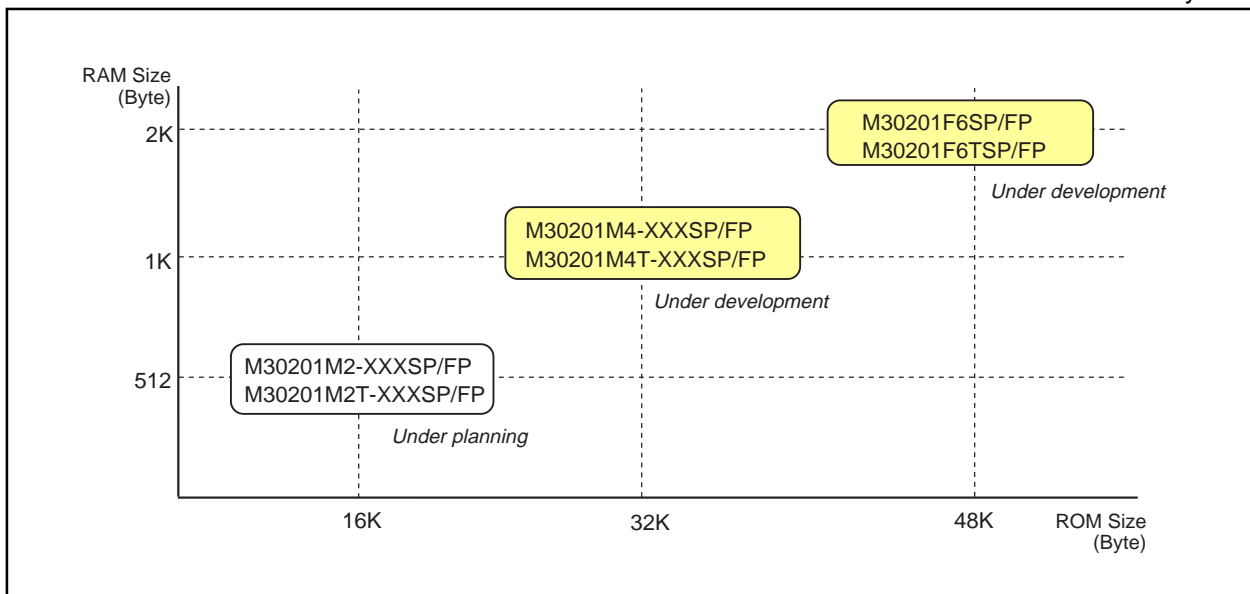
RAM Size (Byte)

2K

1K

512

M30201F6SP/FP
M30201F6TSP/FP

Under development

M30201M4-XXXSP/FP
M30201M4T-XXXSP/FP

Under development

M30201M2-XXXSP/FP
M30201M2T-XXXSP/FP

Under planning

16K

32K

48K

ROM Size (Byte)